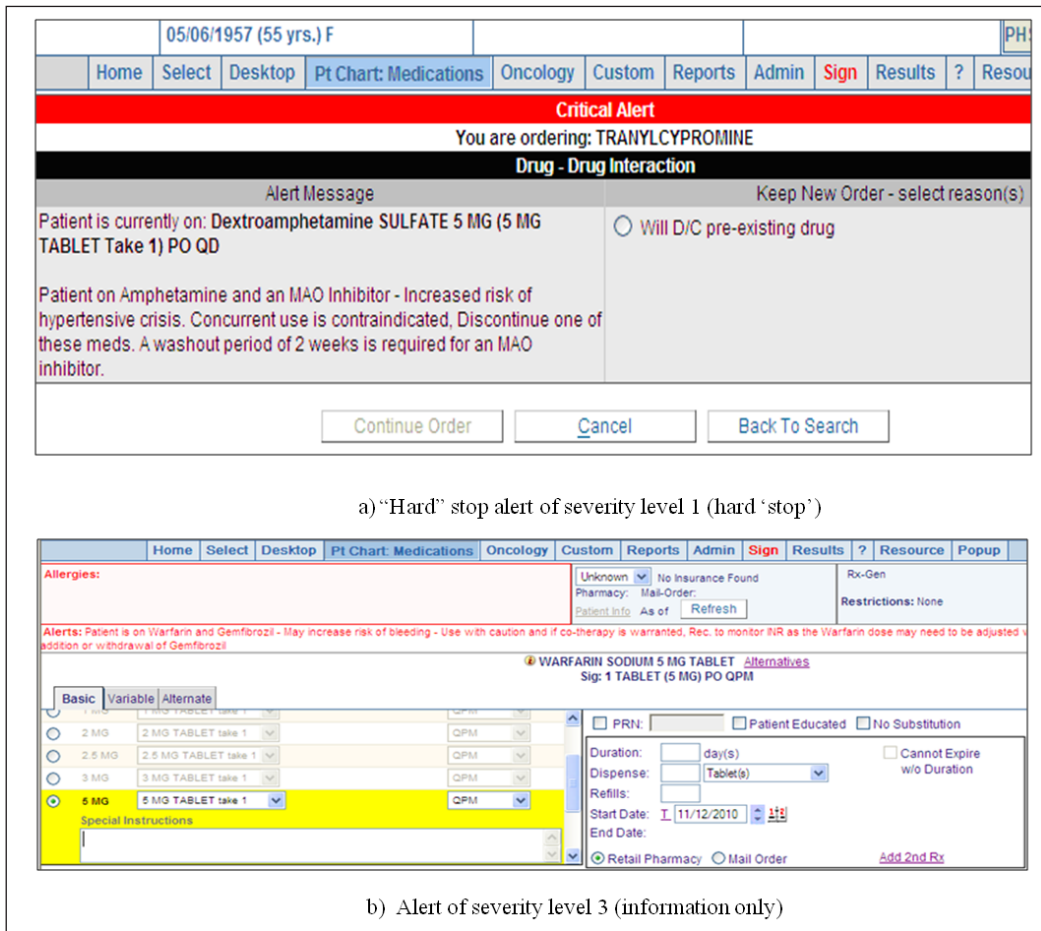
05/06/1957 (55 yrs.) F

PH

Home | Select | Desktop | Pt Chart: Medications | Oncology | Custom | Reports | Admin | Sign | Results | ? | Resou

Critical Alert

You are ordering: TRANYLCYPROMINE

Drug - Drug Interaction

| Alert Message | Keep New Order - select reason(s) |
|---|---|
| Patient is currently on: Dextroamphetamine SULFATE 5 MG (5 MG TABLET Take 1) PO QD<br><br>Patient on Amphetamine and an MAO Inhibitor - Increased risk of hypertensive crisis. Concurrent use is contraindicated, Discontinue one of these meds. A washout period of 2 weeks is required for an MAO inhibitor. | Will D/C pre-existing drug |

Continue Order | Cancel | Back To Search

a) "Hard" stop alert of severity level 1 (hard 'stop')

Home | Select | Desktop | Pt Chart: Medications | Oncology | Custom | Reports | Admin | Sign | Results | ? | Resource | Popup

Allergies:

Unknown No Insurance Found
Pharmacy: Mail-Order:
Patient Info As of Refresh

Rx-Gen
Restrictions: None

Alerts: Patient is on Warfarin and Gemfibrozil - May increase risk of bleeding - Use with caution and if co-therapy is warranted, Rec. to monitor INR as the Warfarin dose may need to be adjusted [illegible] addition or withdrawal of Gemfibrozil

WARFARIN SODIUM 5 MG TABLET Alternatives
Sig: 1 TABLET (5 MG) PO QPM

Basic | Variable | Alternate

1 MG | 1 MG TABLET take 1 | QPM
2 MG | 2 MG TABLET take 1 | QPM
2.5 MG | 2.5 MG TABLET take 1 | QPM
3 MG | 3 MG TABLET take 1 | QPM
5 MG | 5 MG TABLET take 1 | QPM
Special Instructions

PRN: Patient Educated No Substitution

Duration: day(s)
Dispense: Tablet(s)
Refills:
Start Date: T 11/12/2010
End Date:

Cannot Expire w/o Duration

Retail Pharmacy Mail Order
Add 2nd Rx

b) Alert of severity level 3 (information only)